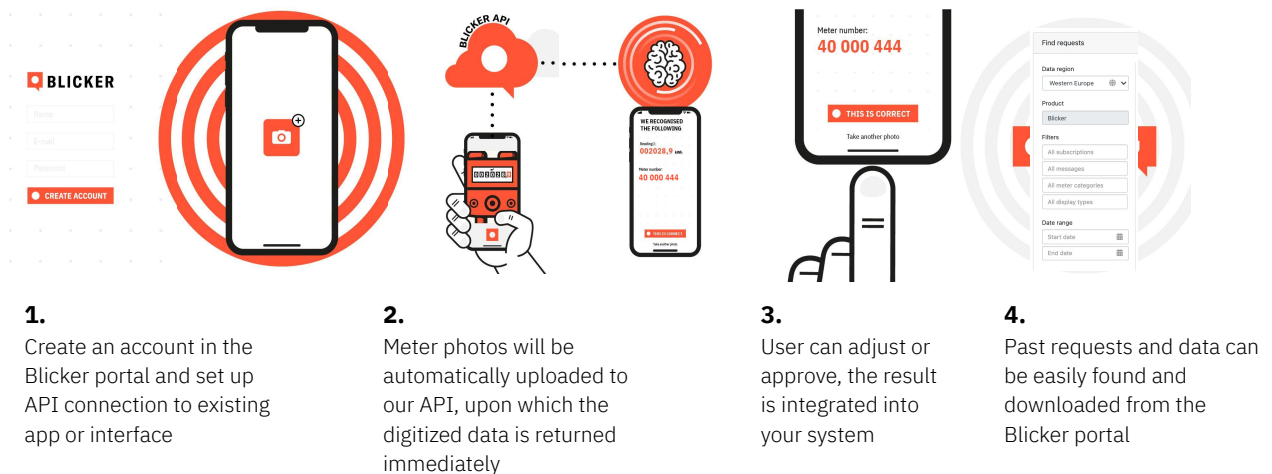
BLICKER

Name

E-mail

Password

CREATE ACCOUNT

BLICKER API

002028,9

WE RECOGNISED THE FOLLOWING

Reading
002028,9 kWh

Meter number
40 000 444

THIS IS CORRECT

Take another photo

Meter number:
40 000 444

THIS IS CORRECT

Take another photo

Find requests

Data region

Western Europe

Product

Blicker

Filters

All subscriptions

All messages

All meter categories

All display types

Date range

Start date

End date

1.
Create an account in the Blicker portal and set up API connection to existing app or interface

2.
Meter photos will be automatically uploaded to our API, upon which the digitized data is returned immediately

3.
User can adjust or approve, the result is integrated into your system

4.
Past requests and data can be easily found and downloaded from the Blicker portal